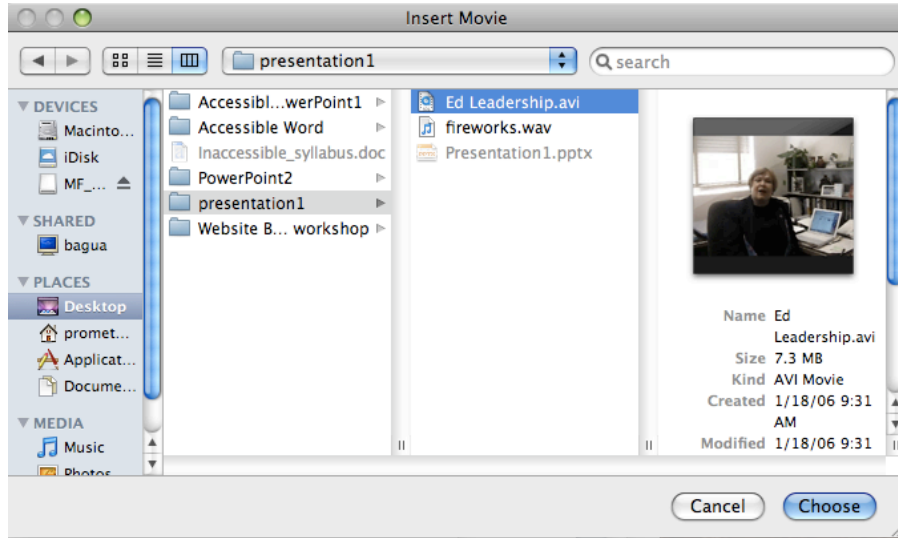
Insert Movie

presentation1

search

DEVICES
Macinto...
iDisk
MF_...
SHARED
bagua
PLACES
Desktop
promet...
Applicat...
Docume...
MEDIA
Music
Photos

Accessibl...werPoint1
Accessible Word
Inaccessible_syllabus.doc
PowerPoint2
presentation1
Website B... workshop

Ed Leadership.avi
fireworks.wav
Presentation1.pptx

Name Ed Leadership.avi
Size 7.3 MB
Kind AVI Movie
Created 1/18/06 9:31 AM
Modified 1/18/06 9:31

Cancel
Choose